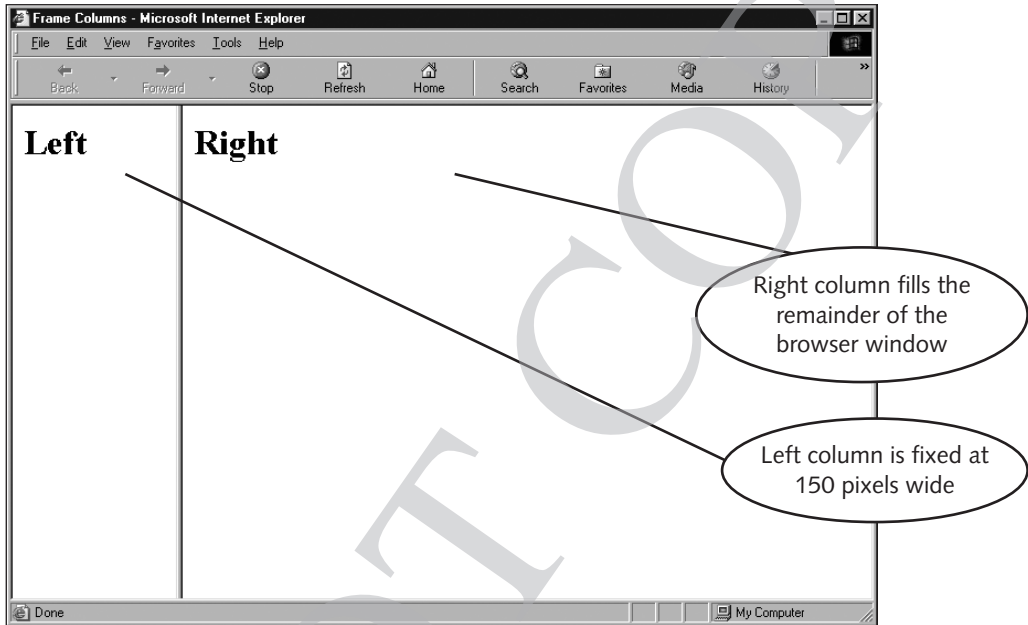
Frame Columns - Microsoft Internet Explorer

File Edit View Favorites Tools Help

Back Forward Stop Refresh Home Search Favorites Media History

Left

Right

Right column fills the remainder of the browser window

Left column is fixed at 150 pixels wide

Done

My Computer